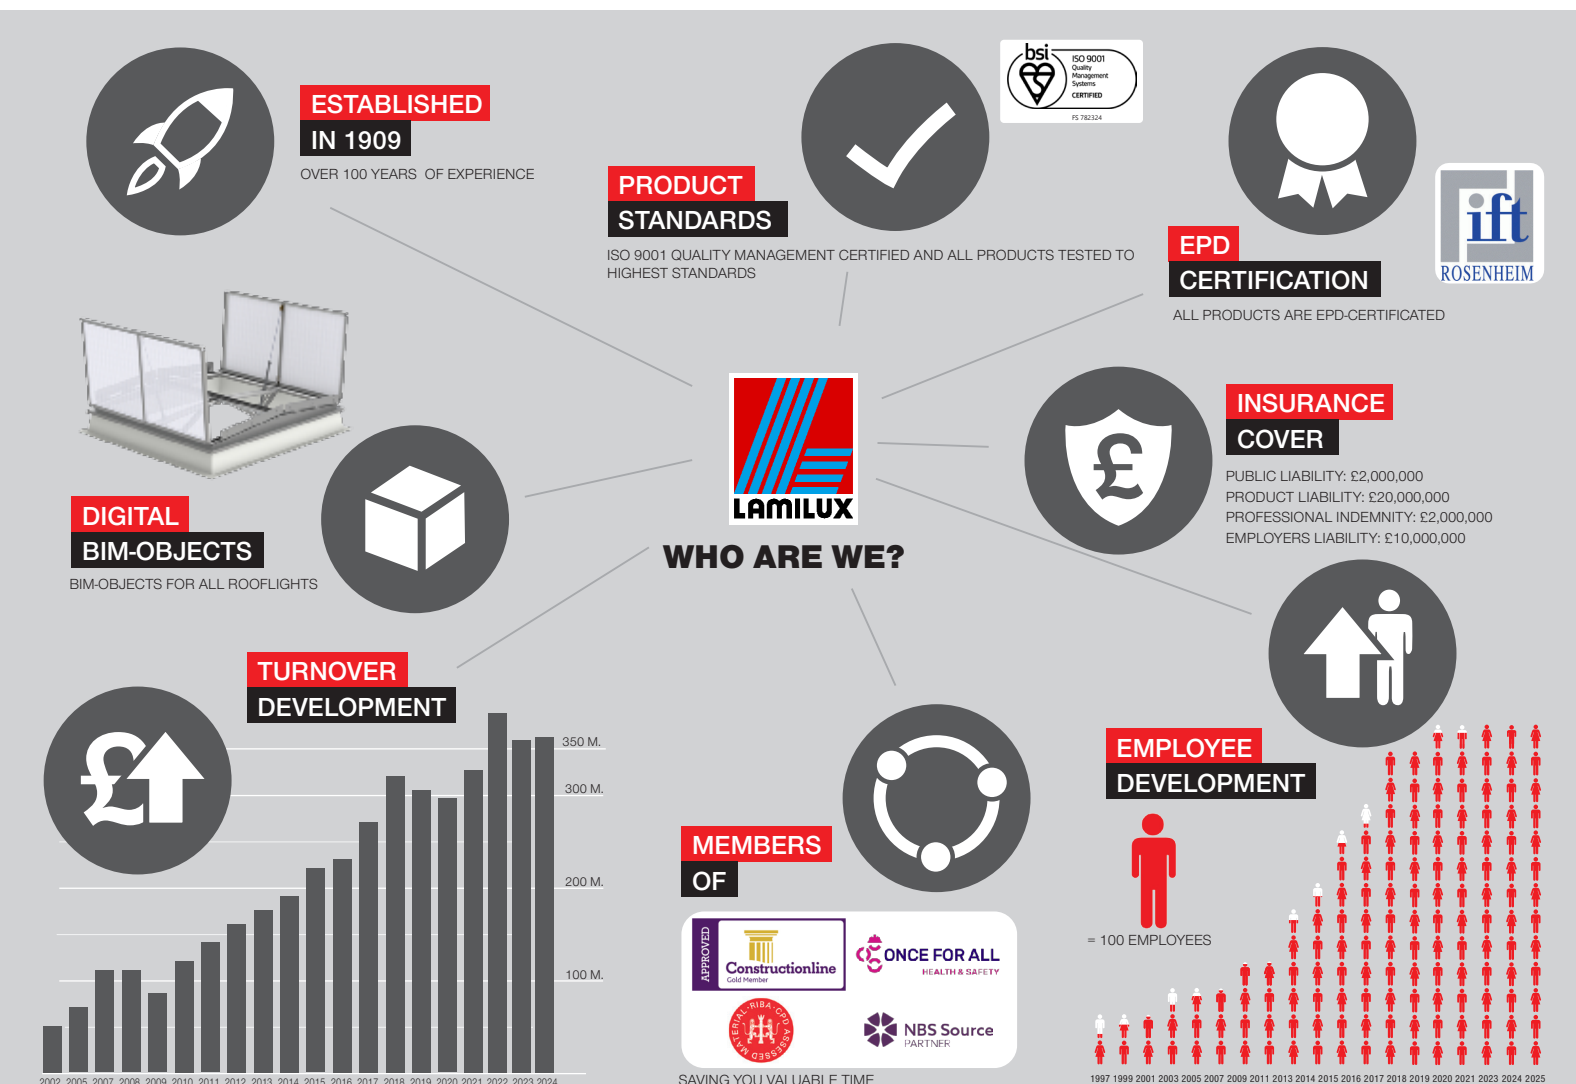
ESTABLISHED
IN 1909
OVER 100 YEARS OF EXPERIENCE

bsi ISO 9001 Quality Management Systems CERTIFIED FS 782324

PRODUCT
STANDARDS
ISO 9001 QUALITY MANAGEMENT CERTIFIED AND ALL PRODUCTS TESTED TO HIGHEST STANDARDS

ift ROSENHEIM

EPD
CERTIFICATION
ALL PRODUCTS ARE EPD-CERTIFICATED

LAMILUX
WHO ARE WE?

INSURANCE
COVER
PUBLIC LIABILITY: £2,000,000
PRODUCT LIABILITY: £20,000,000
PROFESSIONAL INDEMNITY: £2,000,000
EMPLOYERS LIABILITY: £10,000,000

DIGITAL
BIM-OBJECTS
BIM-OBJECTS FOR ALL ROOFLIGHTS

TURNOVER
DEVELOPMENT
350 M.
300 M.
200 M.
100 M.
2002 2005 2007 2008 2009 2010 2011 2012 2013 2014 2015 2016 2017 2018 2019 2020 2021 2022 2023 2024

MEMBERS
OF
APPROVED Constructionline Gold Member
ONCE FOR ALL HEALTH & SAFETY
RIBA CPD MATERIAL ASSESSED
NBS Source PARTNER
SAVING YOU VALUABLE TIME

EMPLOYEE
DEVELOPMENT
= 100 EMPLOYEES
1997 1999 2001 2003 2005 2007 2009 2011 2013 2014 2015 2016 2017 2018 2019 2020 2021 2023 2024 2025